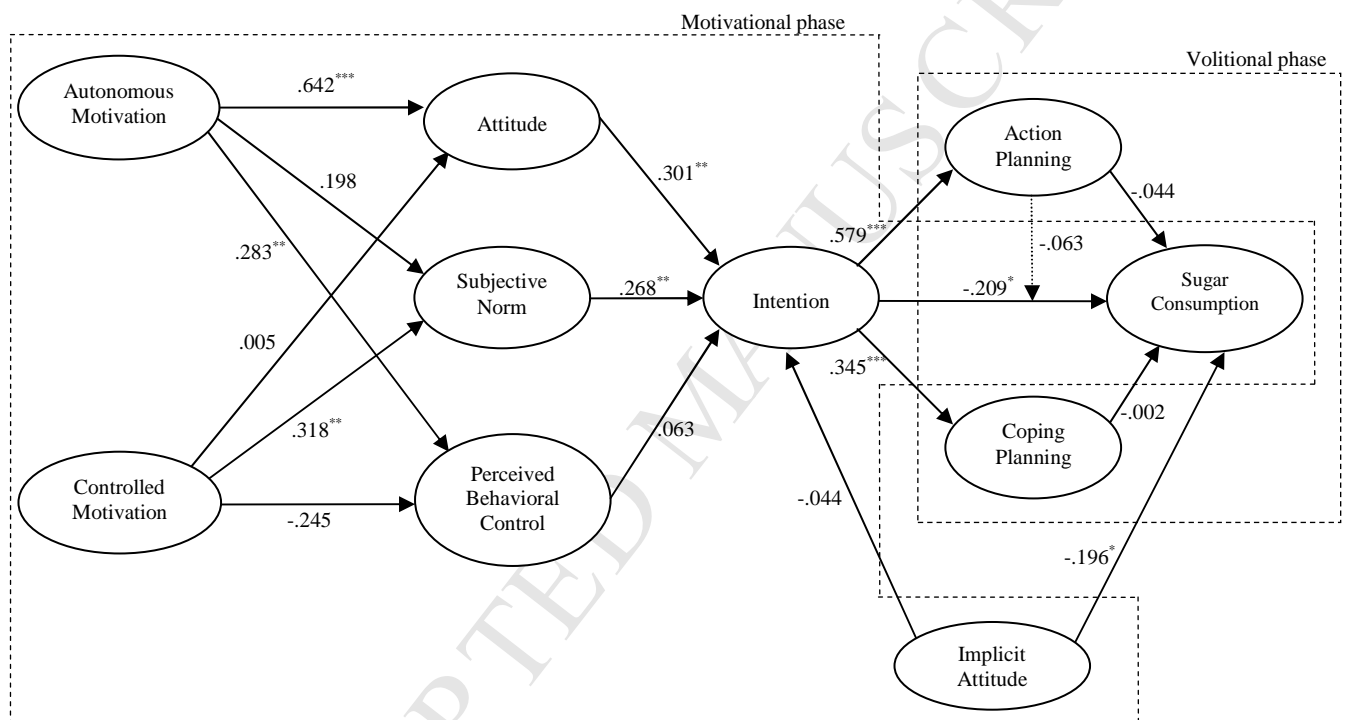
Motivational phase

Volitional phase

Autonomous Motivation

.642$^{***}$

Attitude

.198

.283$^{**}$

.005

Subjective Norm

.268$^{**}$

.301$^{**}$

Intention

.579$^{***}$

Action Planning

-.044

-.063

-.209$^{*}$

Sugar Consumption

.345$^{***}$

Coping Planning

-.002

.318$^{**}$

.063

Controlled Motivation

-.245

Perceived Behavioral Control

-.044

-.196$^{*}$

Implicit Attitude